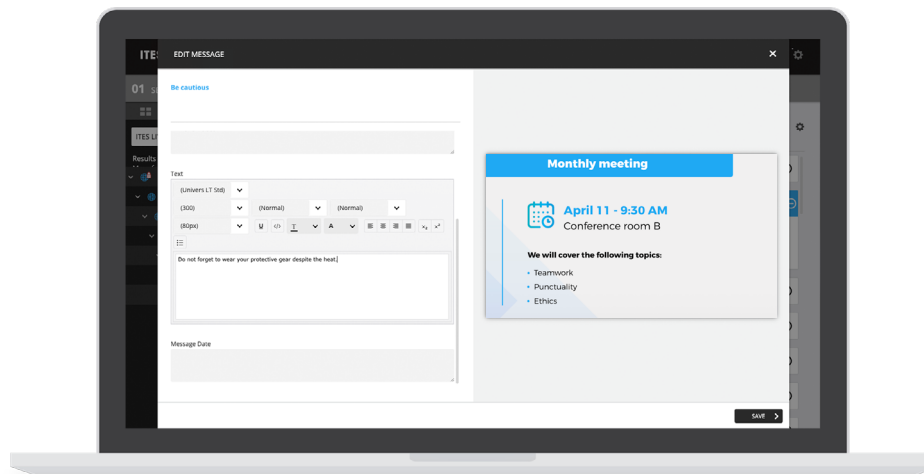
ITES

01

EDIT MESSAGE

Be cautious

Text

(Univers LT Std)

(300)

(Normal)

(Normal)

(80px)

Do not forget to wear your protective gear despite the heat.

Message Date

Monthly meeting

April 11 - 9:30 AM

Conference room B

We will cover the following topics:

• Teamwork

• Punctuality

• Ethics

SAVE